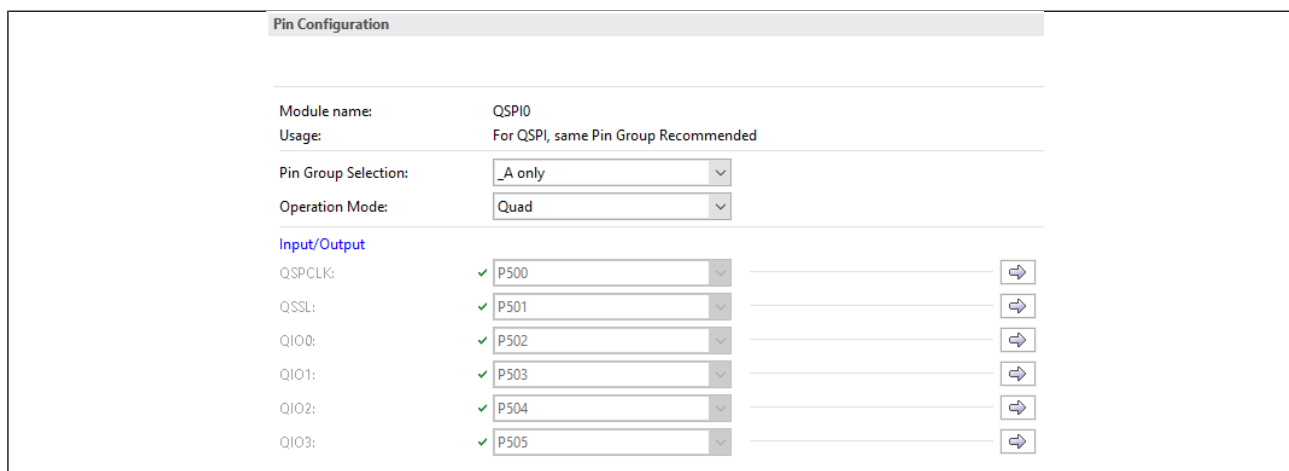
Pin Configuration

Module name: QSPI0
Usage: For QSPI, same Pin Group Recommended

Pin Group Selection: _A only
Operation Mode: Quad

Input/Output
QSPCLK: ✓ P500
QSSL: ✓ P501
QIO0: ✓ P502
QIO1: ✓ P503
QIO2: ✓ P504
QIO3: ✓ P505